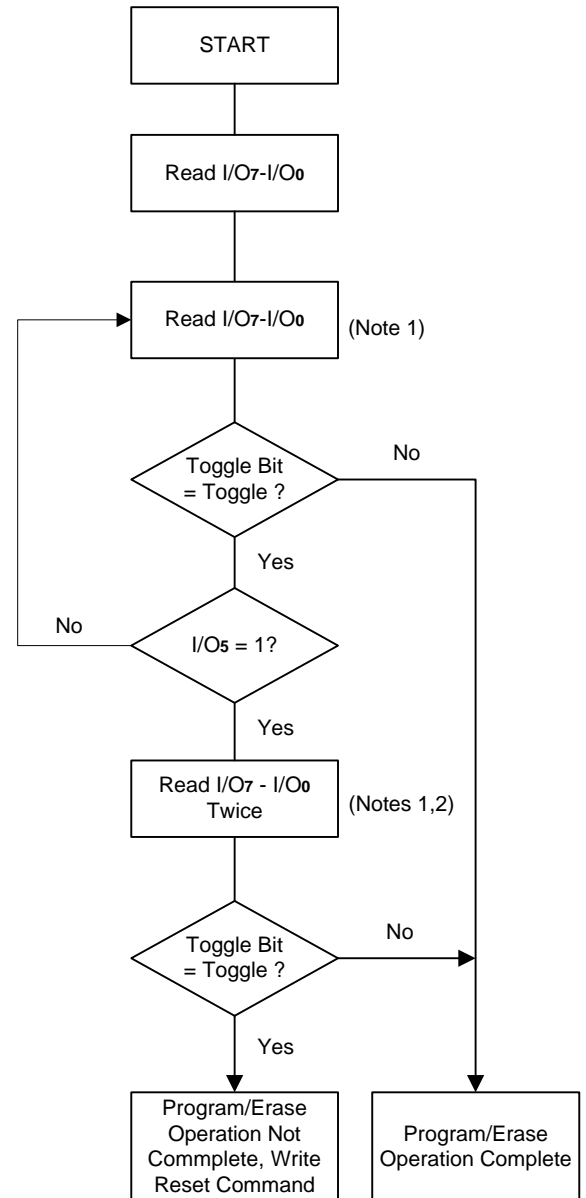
START

Read I/O7-I/O0

Read I/O7-I/O0

(Note 1)

Toggle Bit = Toggle ?

No

Yes

No

I/O5 = 1?

Yes

Read I/O7 - I/O0 Twice

(Notes 1,2)

Toggle Bit = Toggle ?

No

Yes

Program/Erase Operation Not Commplete, Write Reset Command

Program/Erase Operation Complete